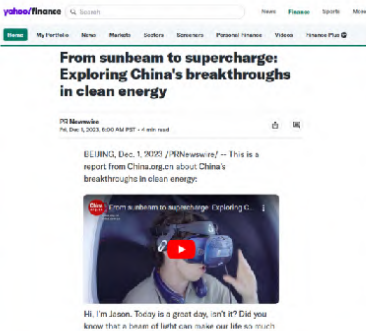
yahoo/finance Search News Finance Sports More

Home My Portfolio News Markets Sectors Screeners Personal Finance Videos Finance Plus

From sunbeam to supercharge: Exploring China's breakthroughs in clean energy

PR Newswire
Fri, Dec 1, 2023, 6:00 AM PST • 4 min read

BEIJING, Dec. 1, 2023 /PRNewswire/ -- This is a report from China.org.cn about China's breakthroughs in clean energy:

From sunbeam to supercharge: Exploring C...

Hi, I'm Jason. Today is a great day, isn't it? Did you know that a beam of light can make our life so much